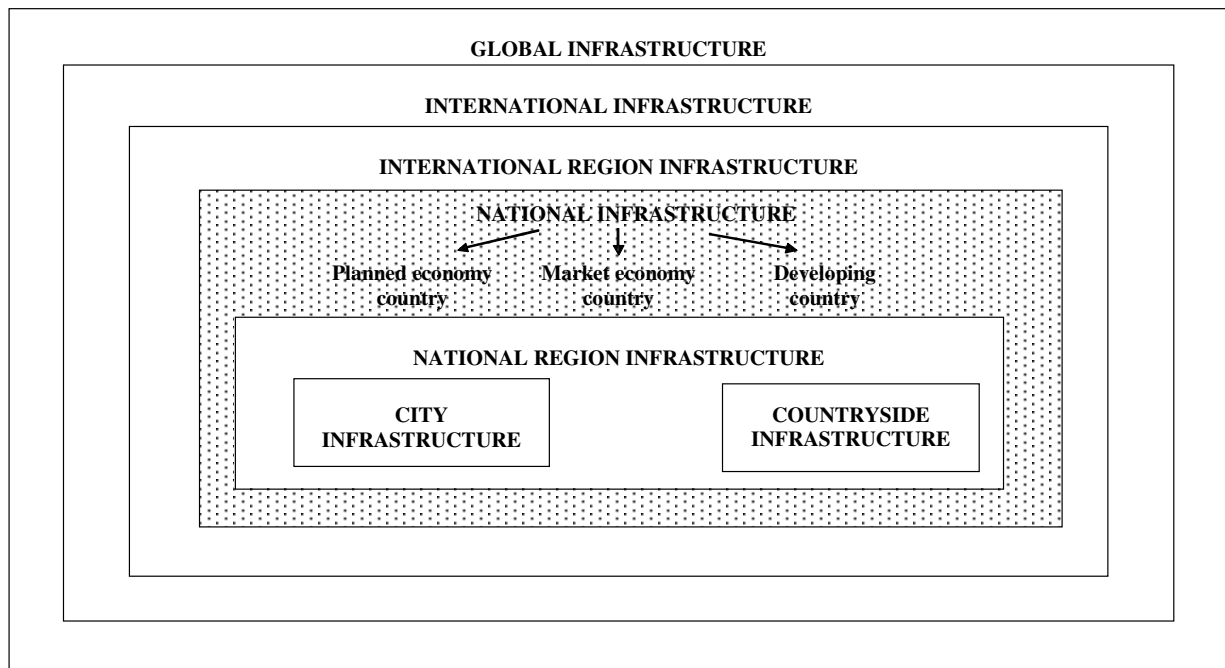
GLOBAL INFRASTRUCTURE

INTERNATIONAL INFRASTRUCTURE

INTERNATIONAL REGION INFRASTRUCTURE

NATIONAL INFRASTRUCTURE

Planned economy country

Market economy country

Developing country

NATIONAL REGION INFRASTRUCTURE

CITY INFRASTRUCTURE

COUNTRYSIDE INFRASTRUCTURE